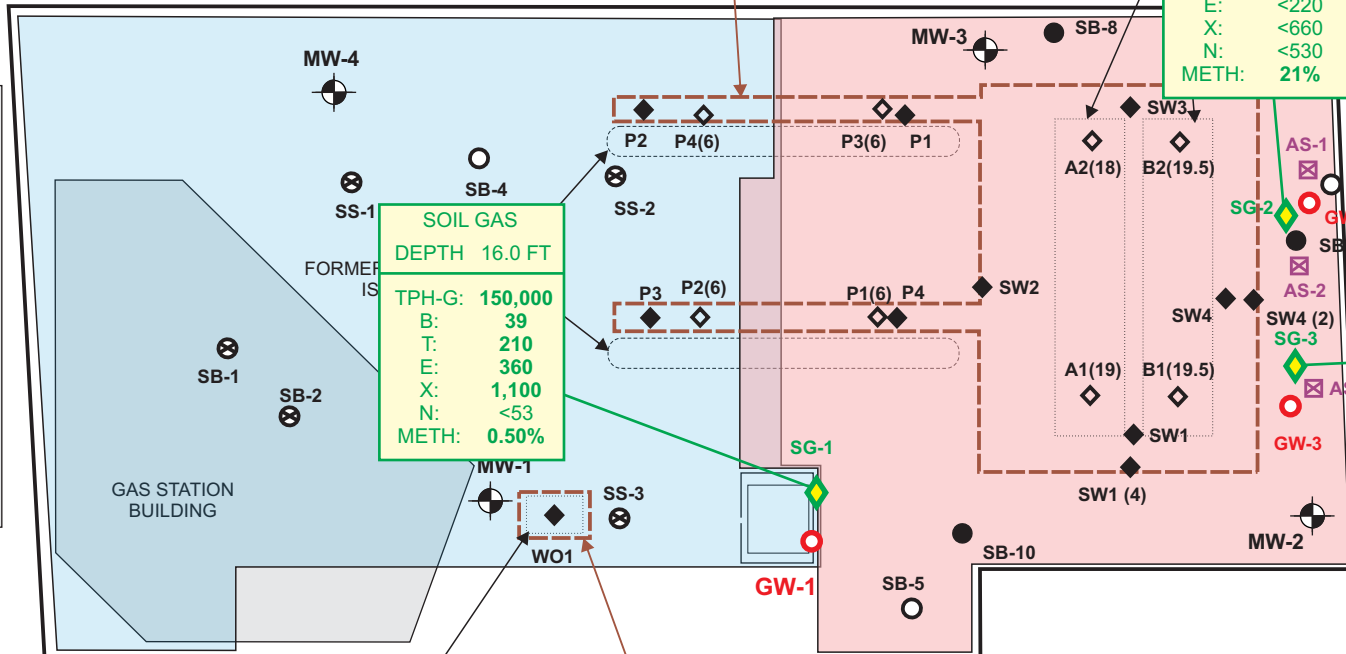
E: <220
X: <660
N: <530
METH: 21%

MW-4
MW-3
SB-8
SW3
A2(18)
B2(19.5)
P2
P4(6)
P3(6)
P1
SB-4
SS-1
SS-2
AS-1
SG-2
GW
SB
AS-2

SOIL GAS
DEPTH 16.0 FT
TPH-G: 150,000
B: 39
T: 210
E: 360
X: 1,100
N: <53
METH: 0.50%

FORMER
IS
SW2
P3
P2(6)
P1(6)
P4
SW4
SW4 (2)
SG-3
AS
SB-1
SB-2
A1(19)
B1(19.5)
GW-3
SW1
SG-1
MW-1
SS-3
SW1 (4)
GAS STATION BUILDING
WO1
GW-1
SB-10
SB-5
MW-2